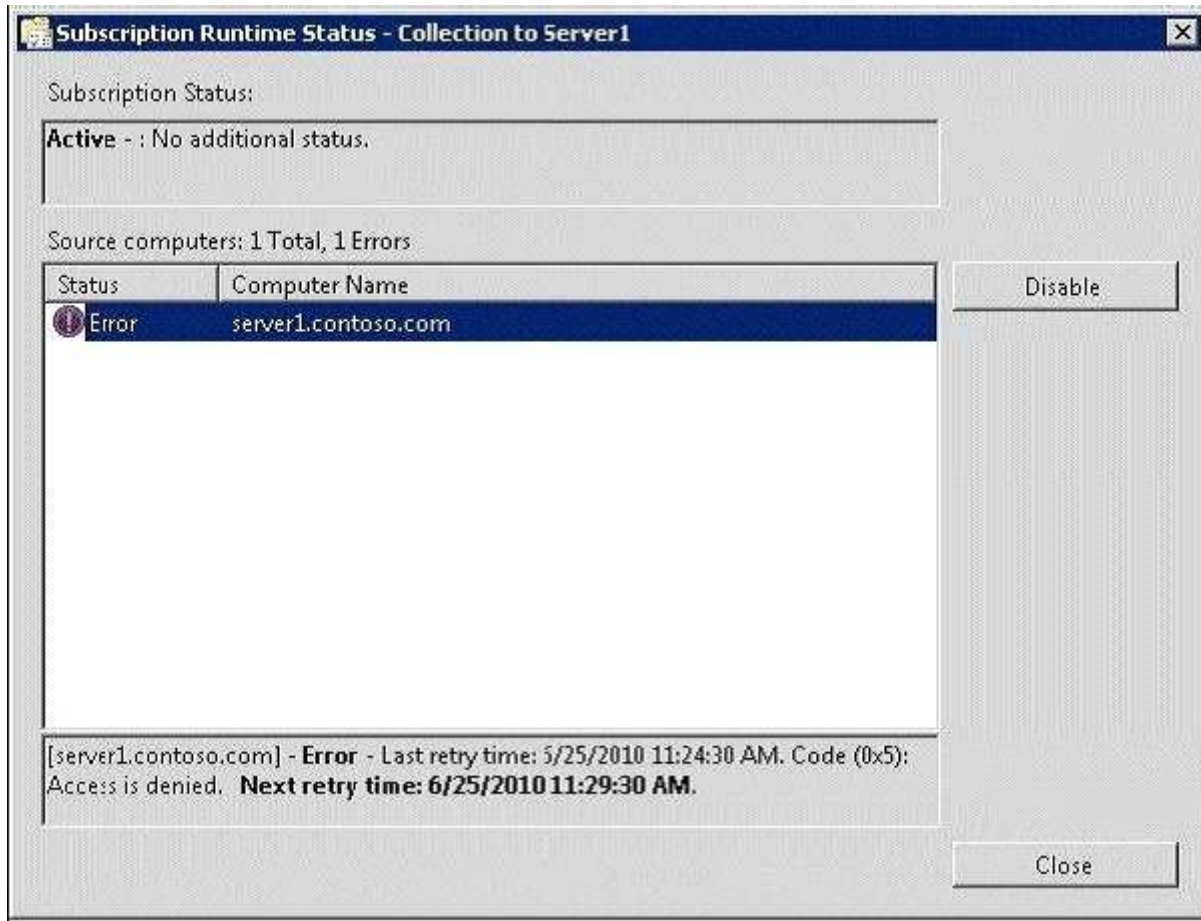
Subscription Runtime Status - Collection to Server1

Subscription Status:

Active - : No additional status.

Source computers: 1 Total, 1 Errors

| Status | Computer Name |
|---|---|
| Error | server1.contoso.com |

Disable

[server1.contoso.com] - Error - Last retry time: 5/25/2010 11:24:30 AM. Code (0x5): Access is denied. Next retry time: 6/25/2010 11:29:30 AM.

Close